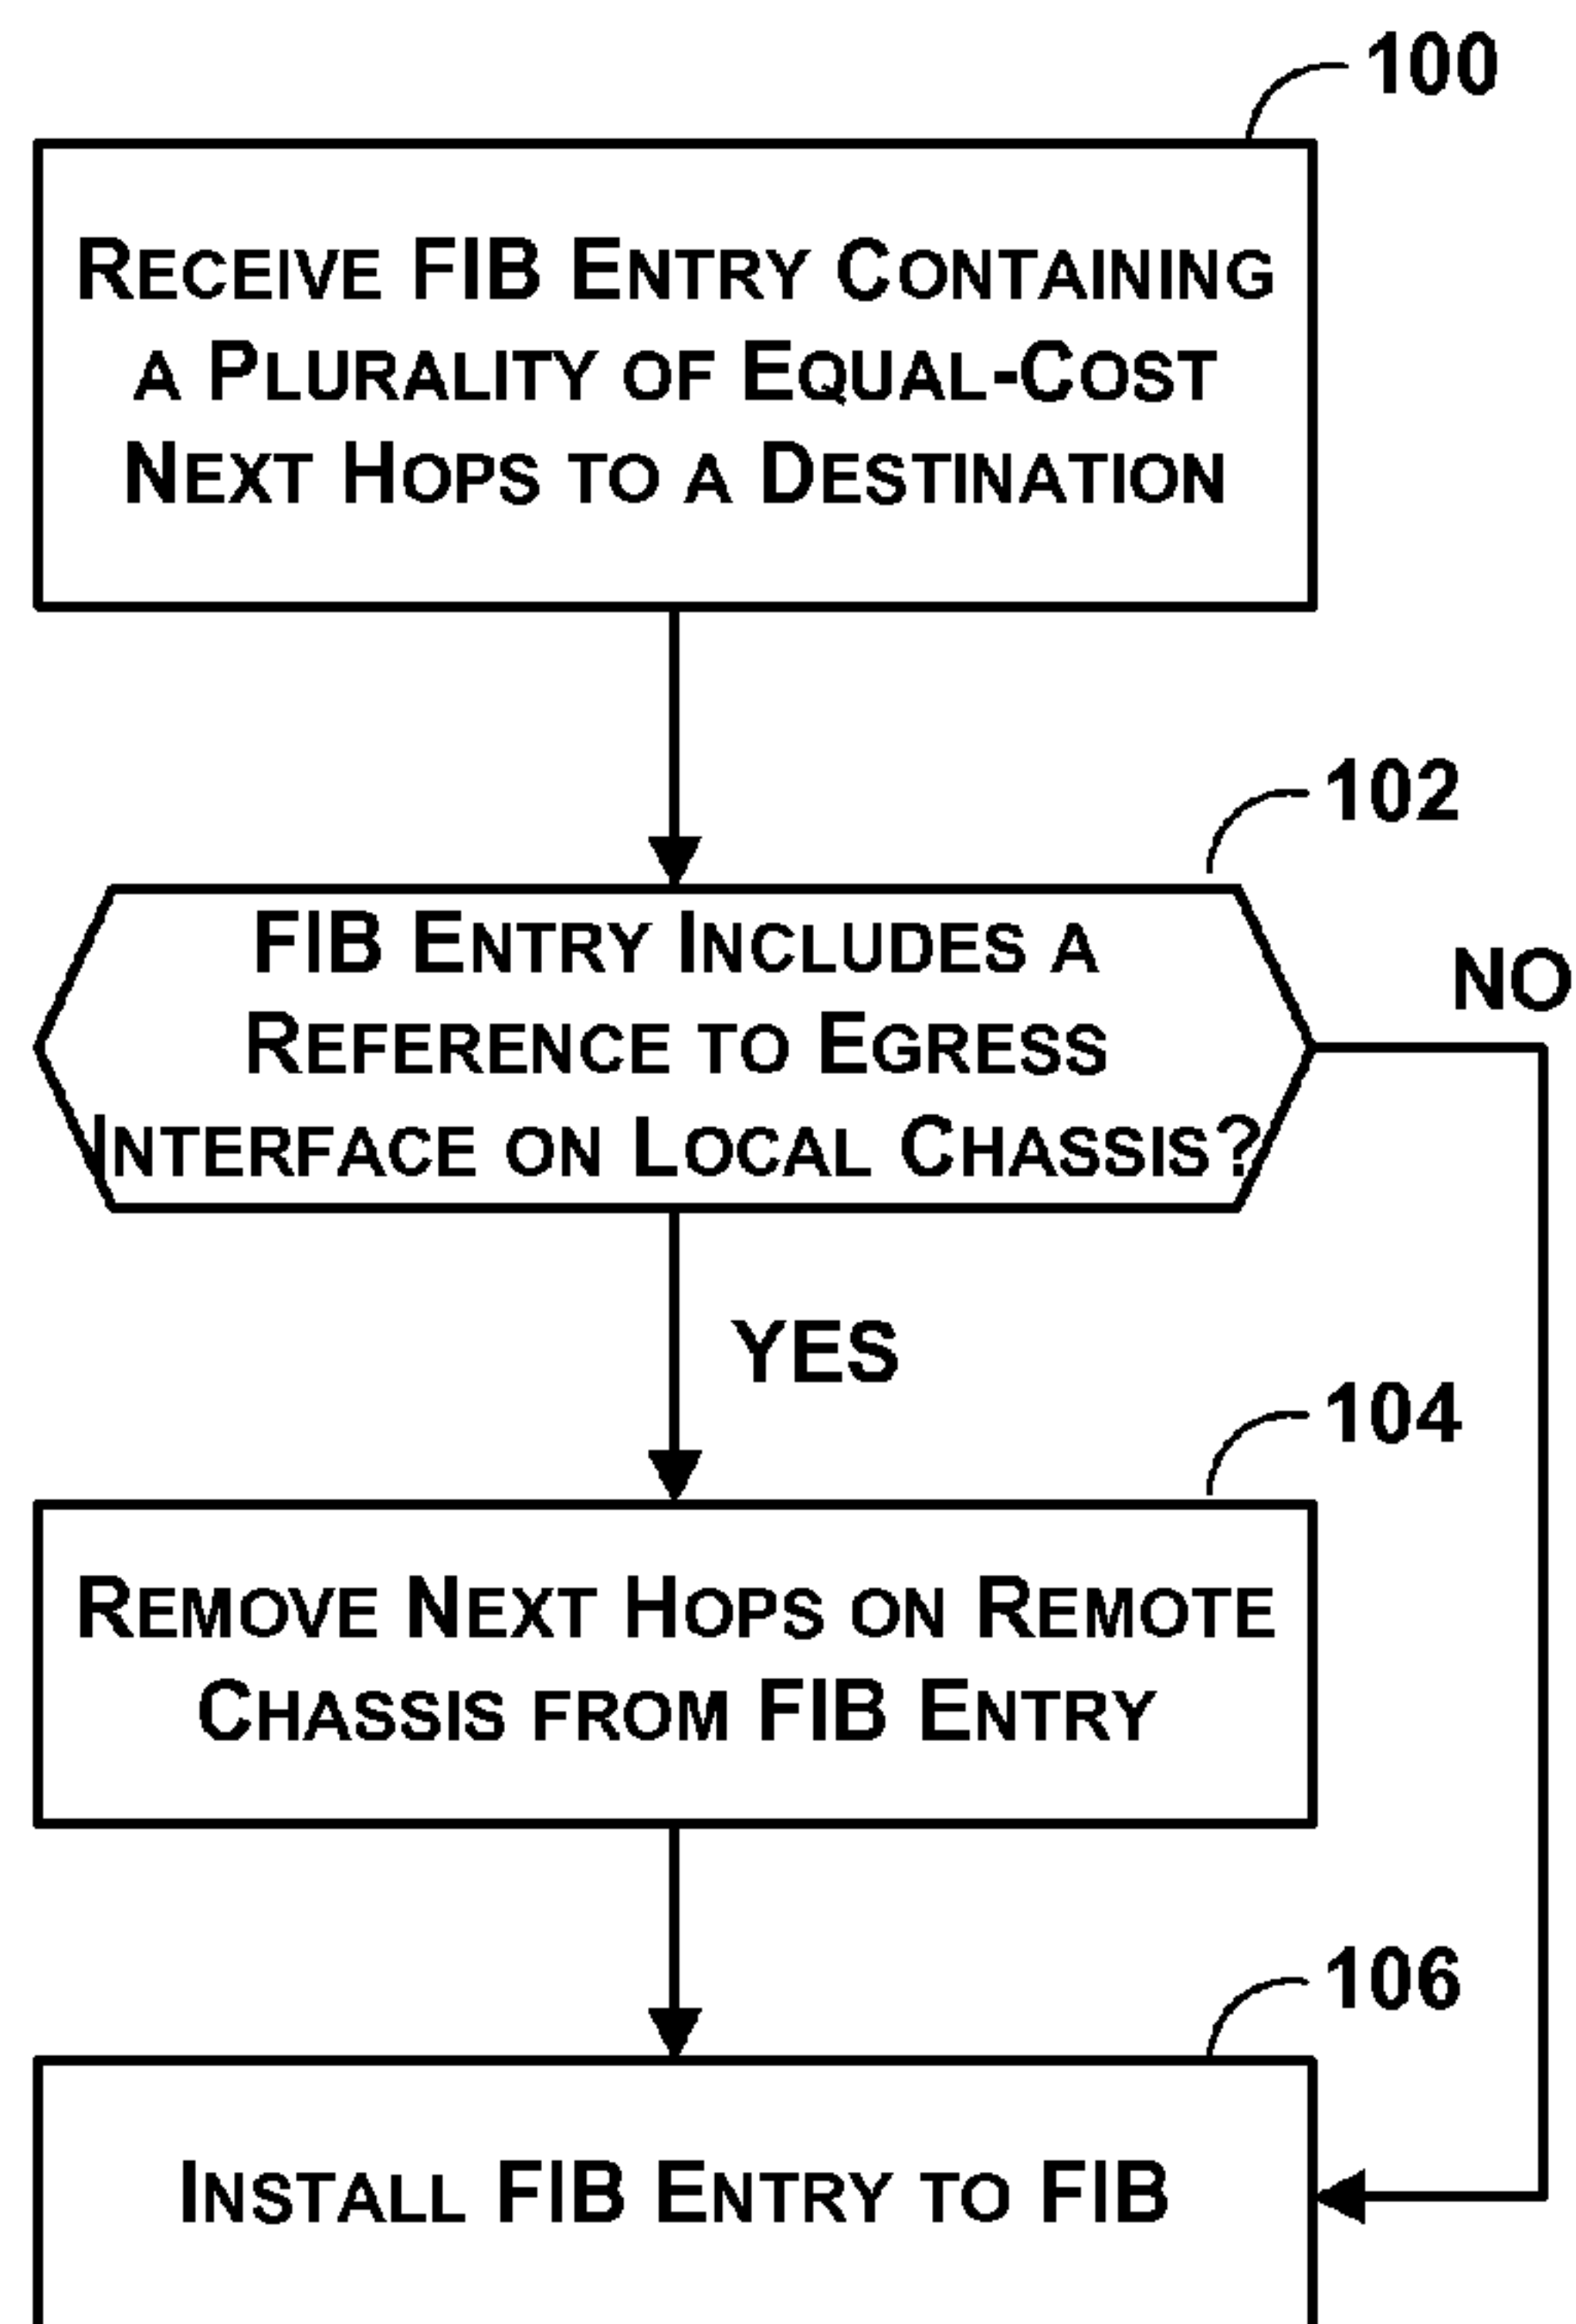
100

RECEIVE FIB ENTRY CONTAINING A PLURALITY OF EQUAL-COST NEXT HOPS TO A DESTINATION

102

FIB ENTRY INCLUDES A REFERENCE TO EGRESS INTERFACE ON LOCAL CHASSIS?

NO

YES

104

REMOVE NEXT HOPS ON REMOTE CHASSIS FROM FIB ENTRY

106

INSTALL FIB ENTRY TO FIB